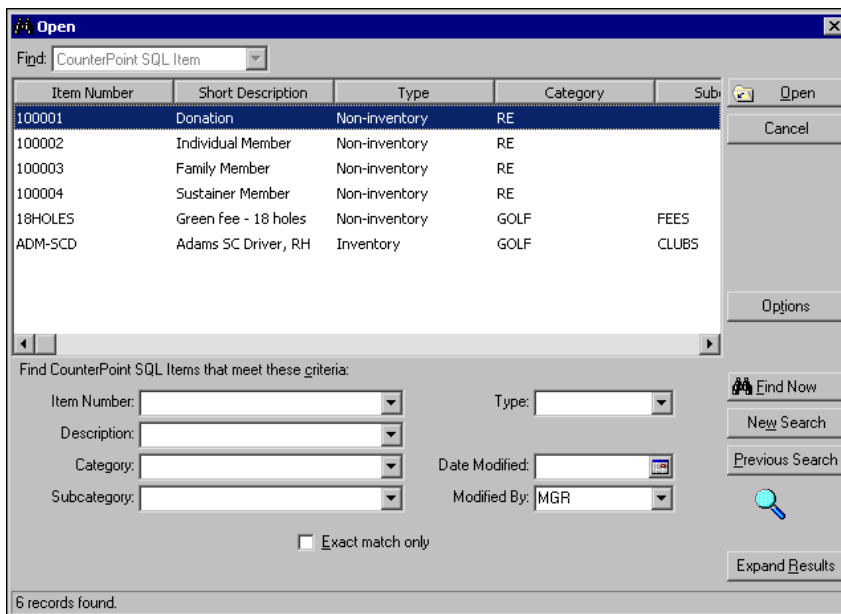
Open

Find: CounterPoint SQL Item

| Item Number | Short Description | Type | Category | Sub |
|---|---|---|---|---|
| 100001 | Donation | Non-inventory | RE | |
| 100002 | Individual Member | Non-inventory | RE | |
| 100003 | Family Member | Non-inventory | RE | |
| 100004 | Sustainer Member | Non-inventory | RE | |
| 18HOLES | Green fee - 18 holes | Non-inventory | GOLF | FEES |
| ADM-SCD | Adams SC Driver, RH | Inventory | GOLF | CLUBS |

Open
Cancel
Options

Find CounterPoint SQL Items that meet these criteria:

Item Number:
Description:
Category:
Subcategory:
Type:
Date Modified:
Modified By: MGR

Exact match only

Find Now
New Search
Previous Search
Expand Results

6 records found.